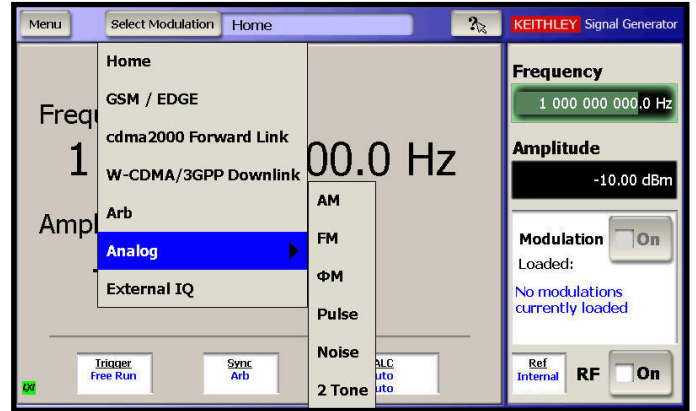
Menu

Select Modulation

Home

KEITHLEY Signal Generator

Home

GSM / EDGE

cdma2000 Forward Link

W-CDMA/3GPP Downlink

Arb

Analog

External IQ

AM

FM

ΦM

Pulse

Noise

2 Tone

Frequ

1

00.0 Hz

Ampl

Frequency

1 000 000 000.0 Hz

Amplitude

-10.00 dBm

Modulation

On

Loaded:

No modulations currently loaded

Trigger
Free Run

Sync
Arb

ALC
uto
uto

Ref
Internal

RF

On

LXI